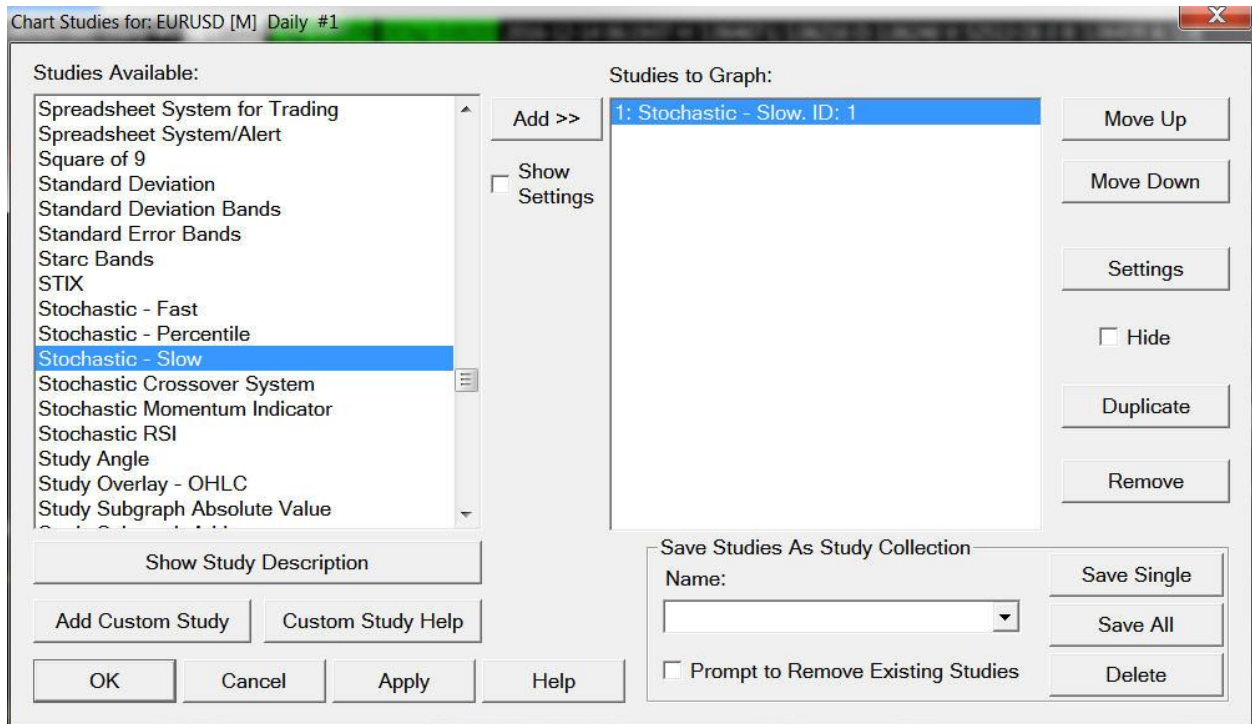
Chart Studies for: EURUSD [M] Daily #1

Studies Available:

Spreadsheet System for Trading
Spreadsheet System/Alert
Square of 9
Standard Deviation
Standard Deviation Bands
Standard Error Bands
Starc Bands
STIX
Stochastic - Fast
Stochastic - Percentile
Stochastic - Slow
Stochastic Crossover System
Stochastic Momentum Indicator
Stochastic RSI
Study Angle
Study Overlay - OHLC
Study Subgraph Absolute Value
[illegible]

Add >>

Show Settings

Studies to Graph:

1: Stochastic - Slow. ID: 1

Move Up

Move Down

Settings

Hide

Duplicate

Remove

Show Study Description

Add Custom Study

Custom Study Help

Save Studies As Study Collection

Name:

Save Single

Save All

Prompt to Remove Existing Studies

Delete

OK

Cancel

Apply

Help